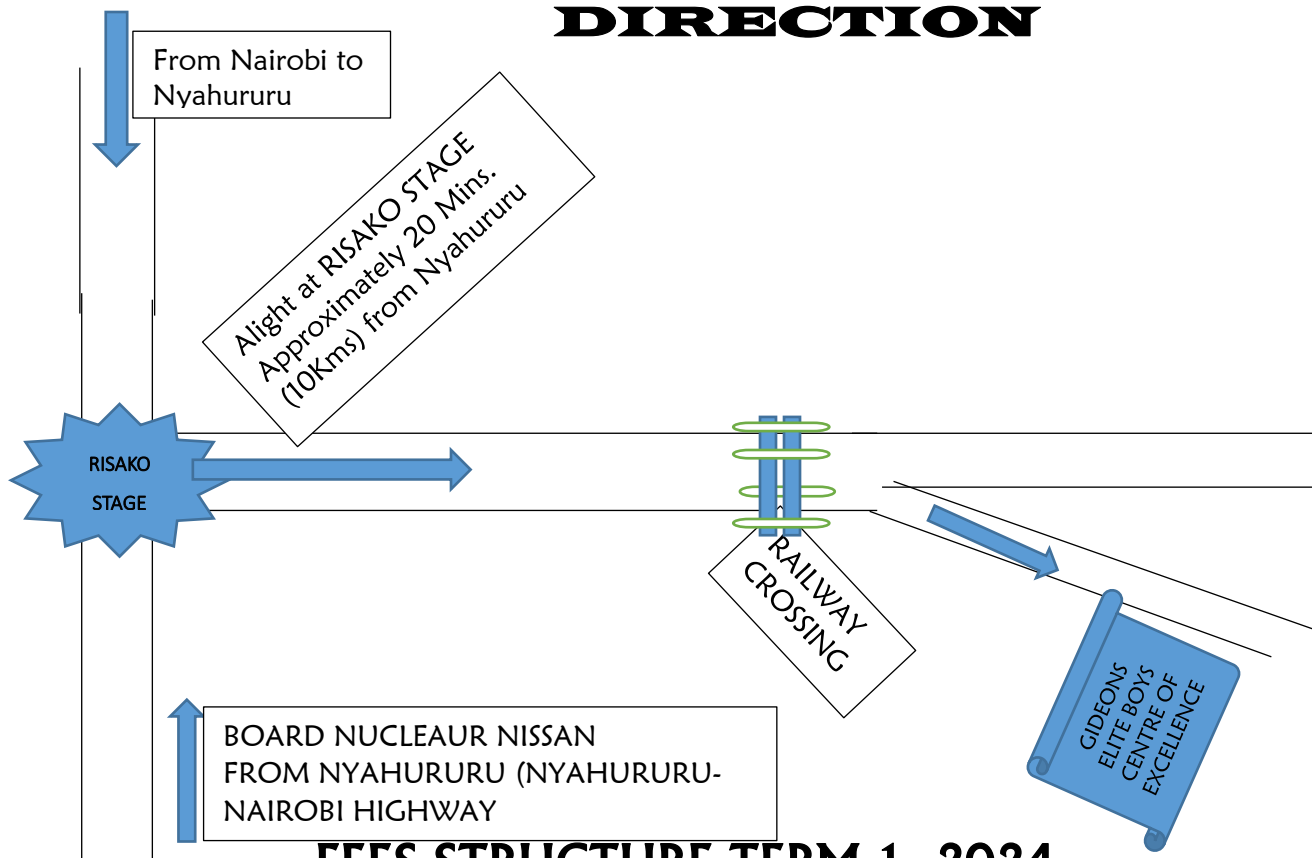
DIRECTION

From Nairobi to Nyahururu

Alight at RISAKO STAGE Approximately 20 Mins. (10Kms) from Nyahururu

RISAKO STAGE

RAILWAY CROSSING

GIDEONS ELITE BOYS CENTRE OF EXCELLENCE

BOARD NUCLEAUR NISSAN FROM NYAHURURU (NYAHURURU-NAIROBI HIGHWAY

FEES STRUCTURE TERM 1, 2024